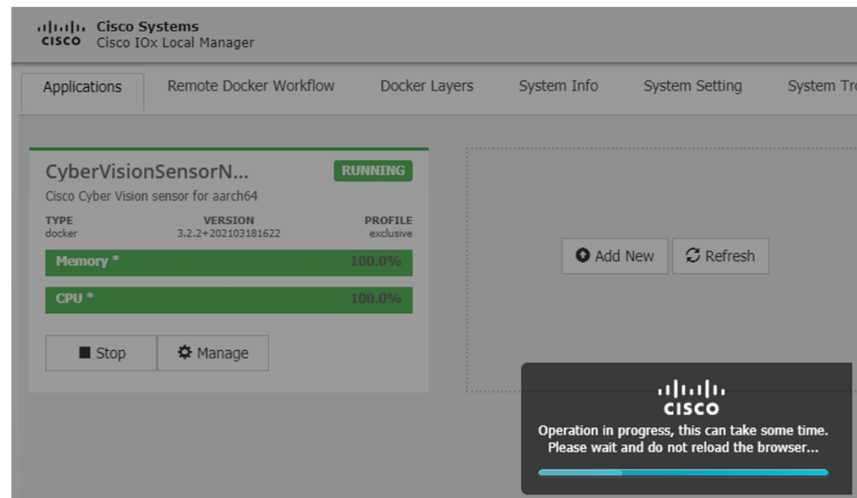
Cisco Systems
Cisco IOx Local Manager

Applications | Remote Docker Workflow | Docker Layers | System Info | System Setting | System Tr

CyberVisionSensorN... RUNNING
Cisco Cyber Vision sensor for aarch64

| TYPE | VERSION | PROFILE |
|---|---|---|
| docker | 3.2.2+202103181622 | exclusive |

Memory * 100.0%

CPU * 100.0%

Stop Manage

Add New Refresh

cisco
Operation in progress, this can take some time. Please wait and do not reload the browser...